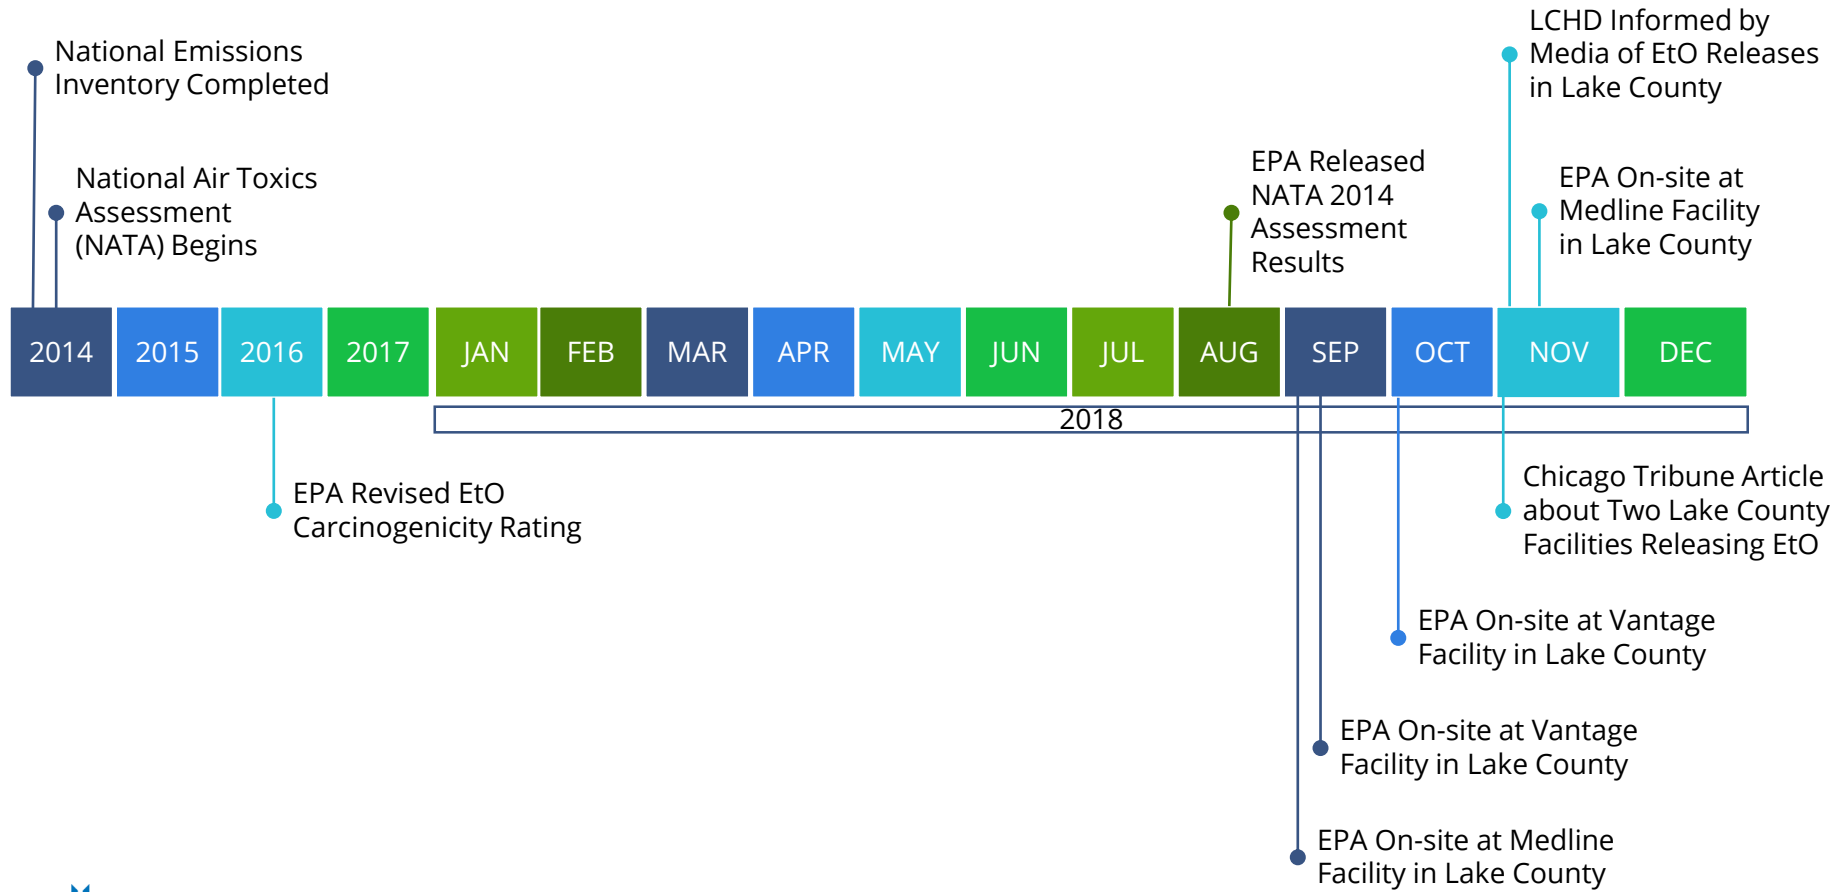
National Emissions Inventory Completed

National Air Toxics Assessment (NATA) Begins

EPA Released NATA 2014 Assessment Results

LCHD Informed by Media of EtO Releases in Lake County

EPA On-site at Medline Facility in Lake County

2014 2015 2016 2017 JAN FEB MAR APR MAY JUN JUL AUG SEP OCT NOV DEC

2018

EPA Revised EtO Carcinogenicity Rating

Chicago Tribune Article about Two Lake County Facilities Releasing EtO

EPA On-site at Vantage Facility in Lake County

EPA On-site at Vantage Facility in Lake County

EPA On-site at Medline Facility in Lake County